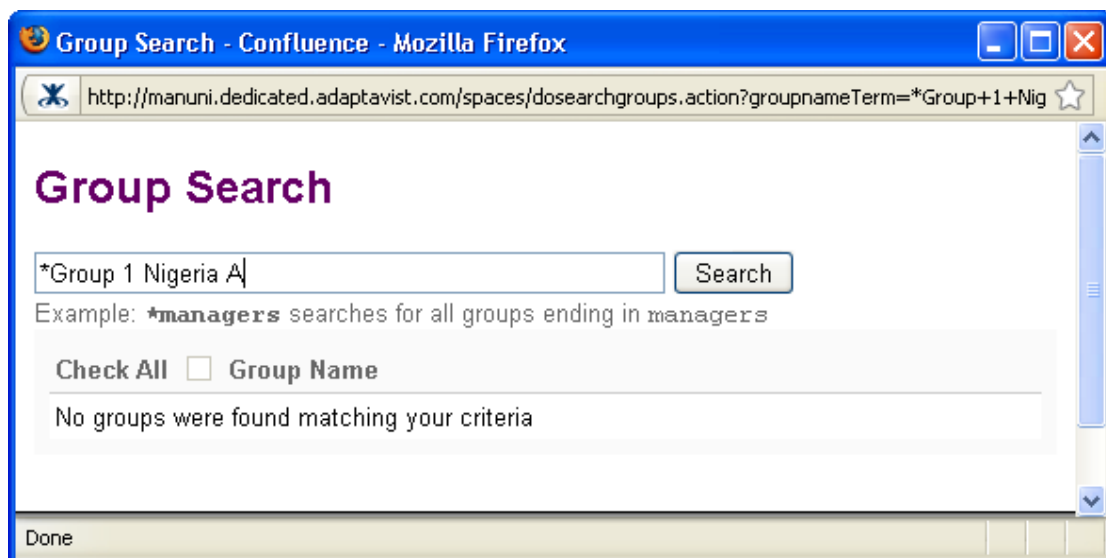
Group Search - Confluence - Mozilla Firefox

http://manuni.dedicated.adaptavist.com/spaces/dosearchgroups.action?groupnameTerm=*Group+1+Nig

Group Search

*Group 1 Nigeria A

Search

Example: **managers** searches for all groups ending in managers

Check All Group Name

No groups were found matching your criteria

Done